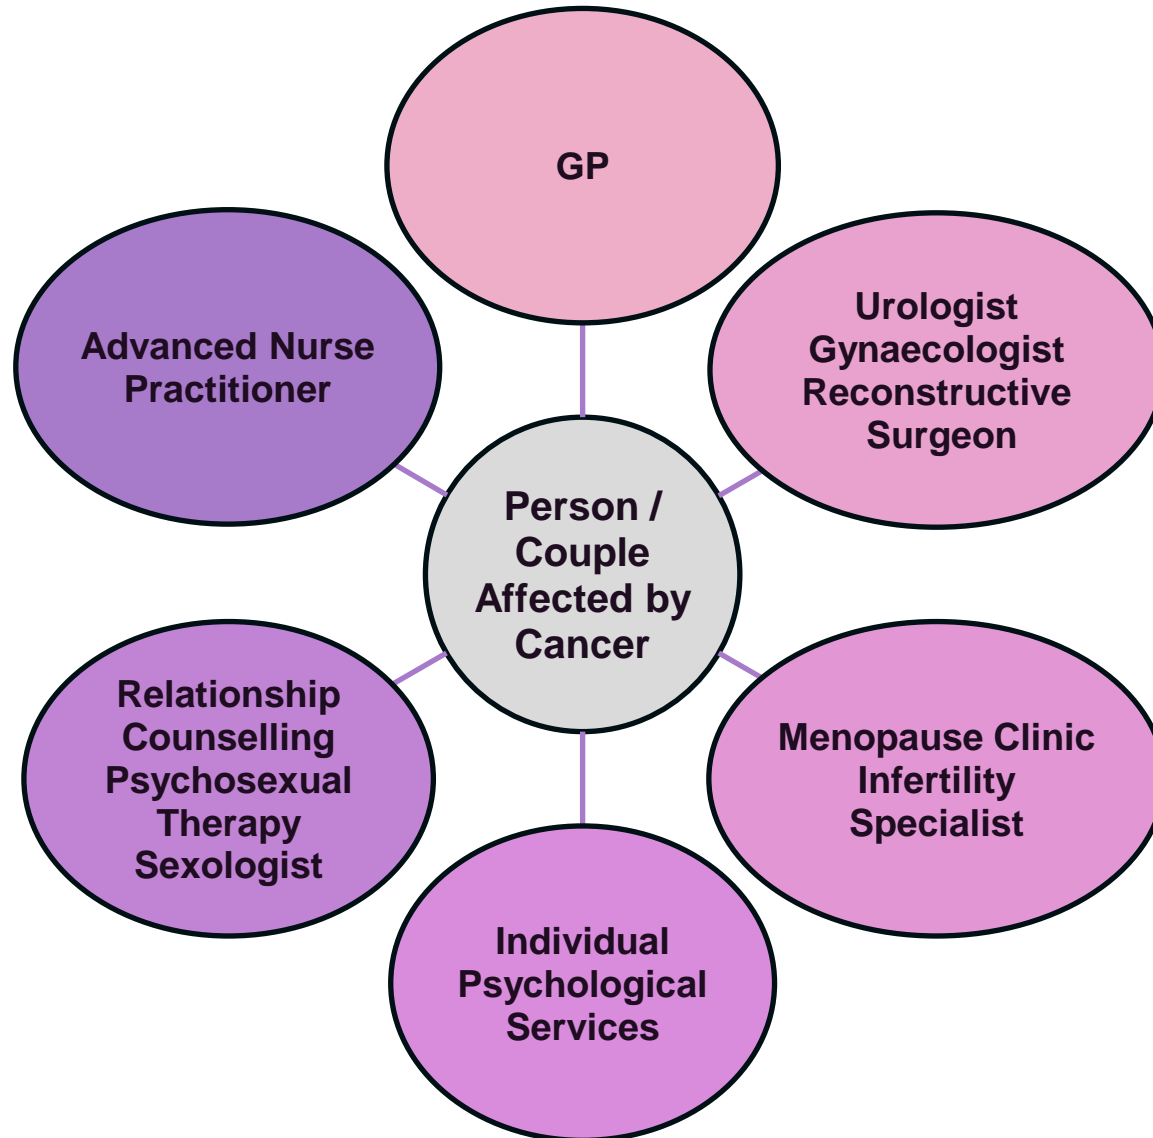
GP

Advanced Nurse Practitioner

Urologist
Gynaecologist
Reconstructive Surgeon

Person / Couple Affected by Cancer

Relationship Counselling
Psychosexual Therapy
Sexologist

Menopause Clinic
Infertility Specialist

Individual Psychological Services